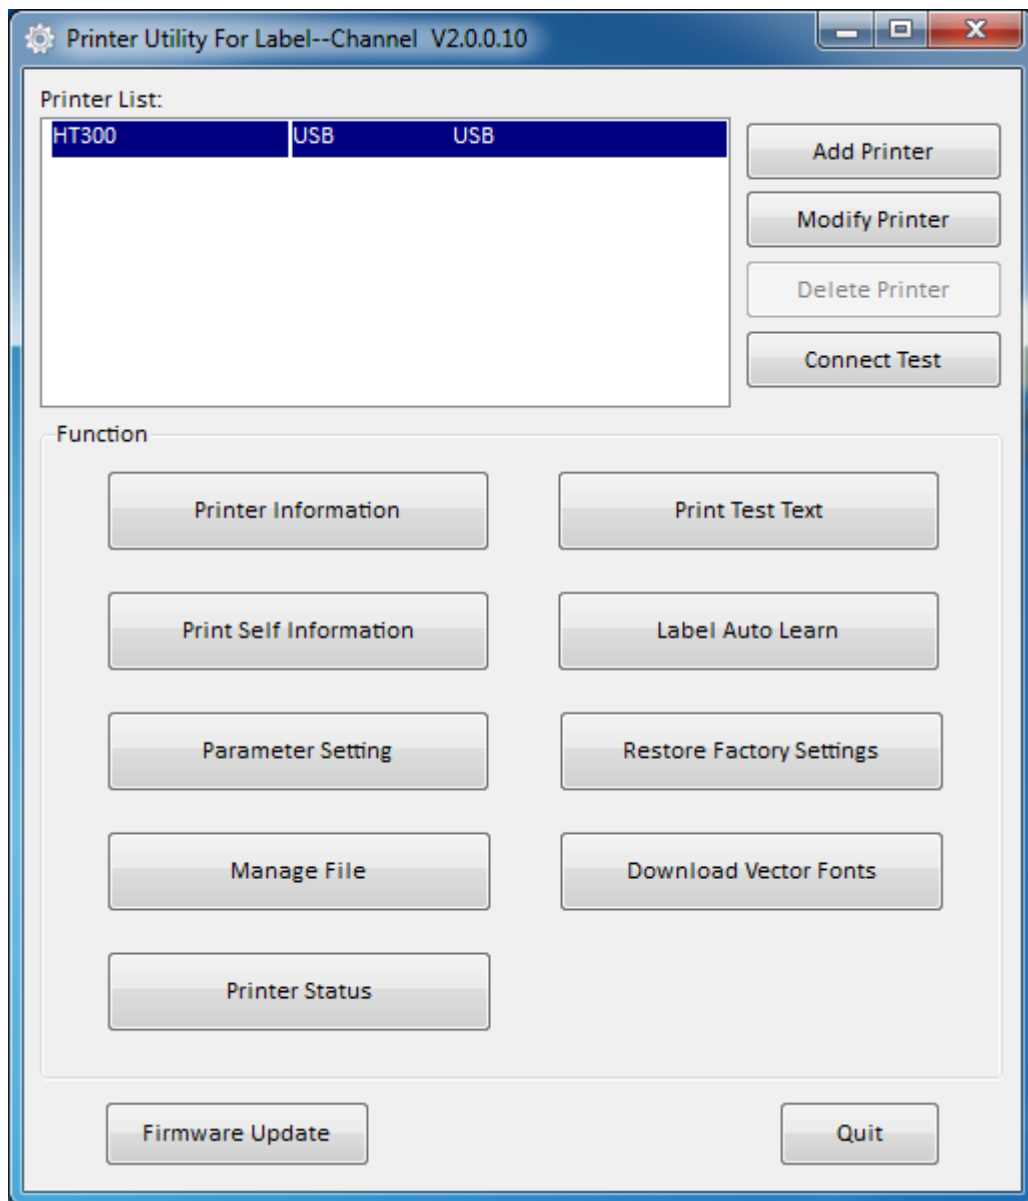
Printer Utility For Label--Channel V2.0.0.10

Printer List:

| HT300 | USB | USB |
|---|---|---|

Add Printer

Modify Printer

Delete Printer

Connect Test

Function

Printer Information

Print Test Text

Print Self Information

Label Auto Learn

Parameter Setting

Restore Factory Settings

Manage File

Download Vector Fonts

Printer Status

Firmware Update

Quit